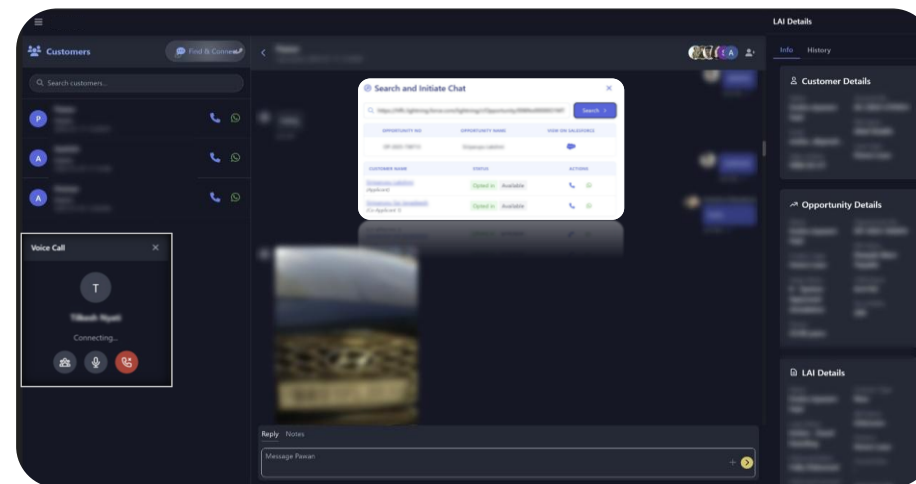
Customers

Find & Connect

Search customers...

Voice Call

T

Connecting...

Search and Initiate Chat

Search >

OPPORTUNITY NO

OPPORTUNITY NAME

VIEW ON SALESFORCE

CUSTOMER NAME

STATUS

ACTIONS

(Applicant)

Opted in

Available

Co-Applicant 1

Opted in

Available

Reply Notes

Message Pawan

LAI Details

Info History

Customer Details

Opportunity Details

LAI Details